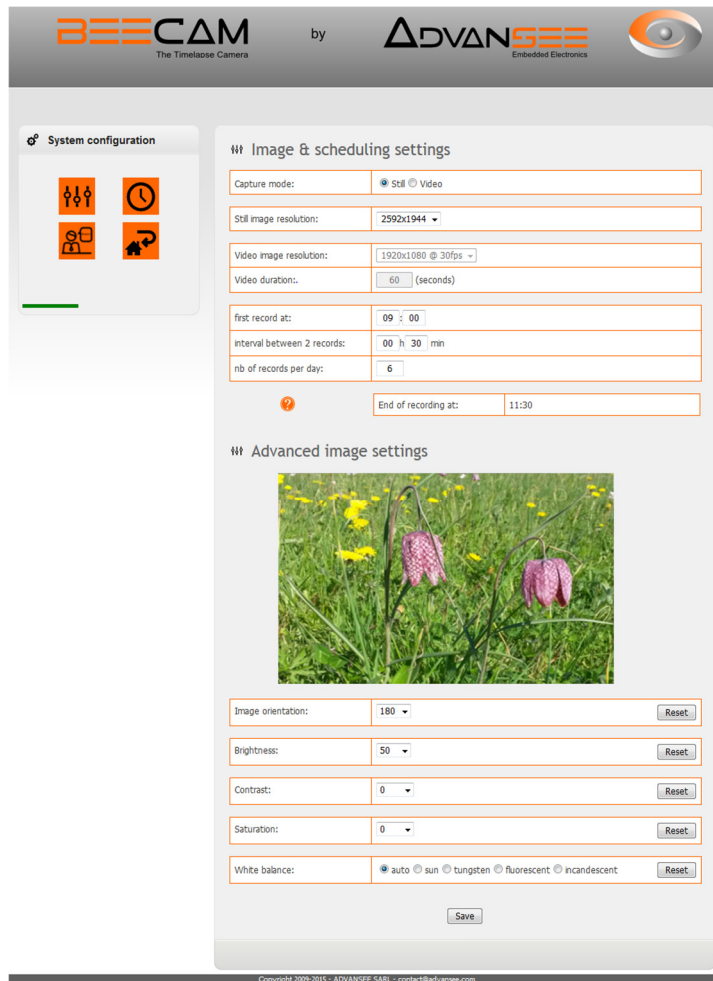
BEECAM
The Timelapse Camera

by

ADVANSEE
Embedded Electronics

System configuration

Image & scheduling settings

| Capture mode: | Still Video |
|---|---|
| Still image resolution: | 2592x1944 |

| Video image resolution: | 1920x1080 @ 30fps |
|---|---|
| Video duration:. | 60 (seconds) |

| first record at: | 09 : 00 |
|---|---|
| interval between 2 records: | 00 h 30 min |
| nb of records per day: | 6 |

?

| End of recording at: | 11:30 |
|---|---|

Advanced image settings

| Image orientation: | 180 | Reset |
|---|---|---|

| Brightness: | 50 | Reset |
|---|---|---|

| Contrast: | 0 | Reset |
|---|---|---|

| Saturation: | 0 | Reset |
|---|---|---|

| White balance: | auto sun tungsten fluorescent incandescent | Reset |
|---|---|---|

Save

Copyright 2009-2015 - ADVANSEE SARL - contact@advansee.com